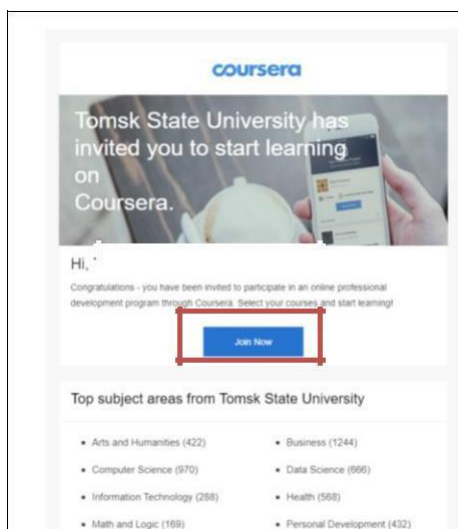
coursera

Tomsk State University has invited you to start learning on Coursera.

Hi, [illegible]

Congratulations - you have been invited to participate in an online professional development program through Coursera. Select your courses and start learning!

Join Now

Top subject areas from Tomsk State University

- Arts and Humanities (422)
- Computer Science (970)
- Information Technology (288)
- Math and Logic (169)

- Business (1244)
- Data Science (666)
- Health (568)
- Personal Development (432)